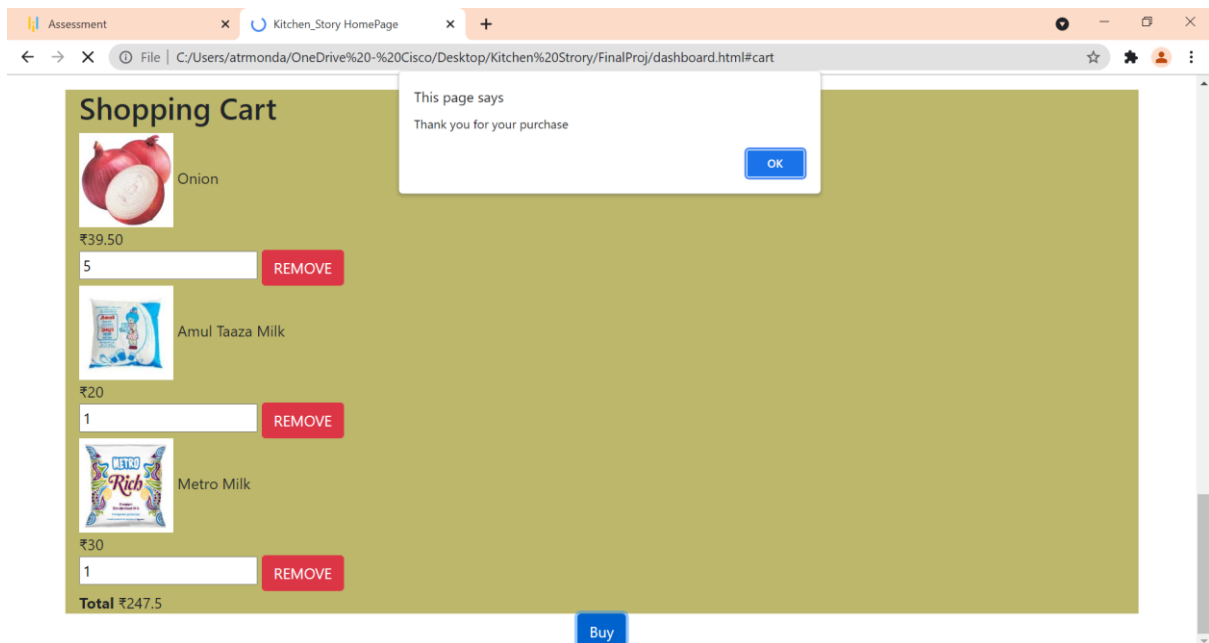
Assessment ×
Kitchen_Story HomePage ×
+

File | C:/Users/atrmonda/OneDrive%20-%20Cisco/Desktop/Kitchen%20Strory/FinalProj/dashboard.html#cart

This page says
Thank you for your purchase
OK

Shopping Cart

Onion
₹39.50
5
REMOVE

Amul Taaza Milk
₹20
1
REMOVE

METRO Rich
Metro Milk
₹30
1
REMOVE

**Total** ₹247.5

Buy